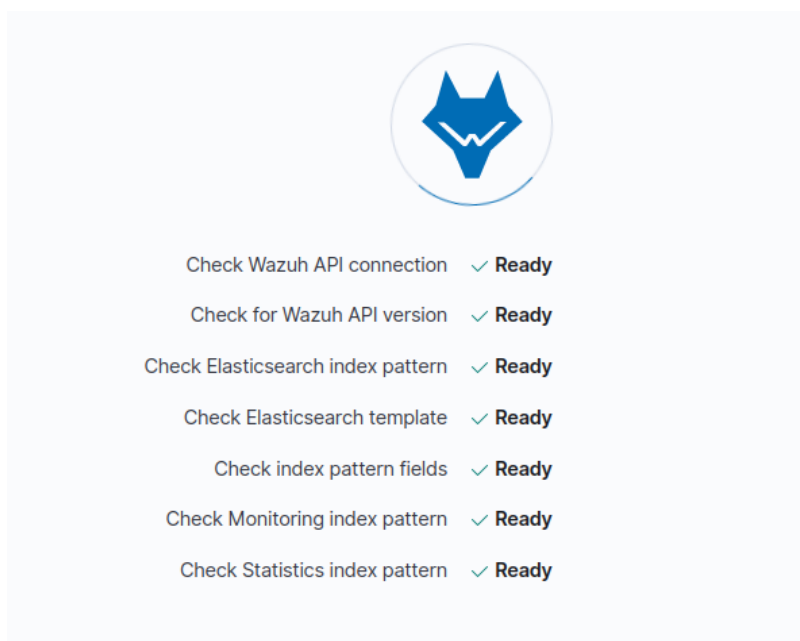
Check Wazuh API connection ✓ Ready

Check for Wazuh API version ✓ Ready

Check Elasticsearch index pattern ✓ Ready

Check Elasticsearch template ✓ Ready

Check index pattern fields ✓ Ready

Check Monitoring index pattern ✓ Ready

Check Statistics index pattern ✓ Ready